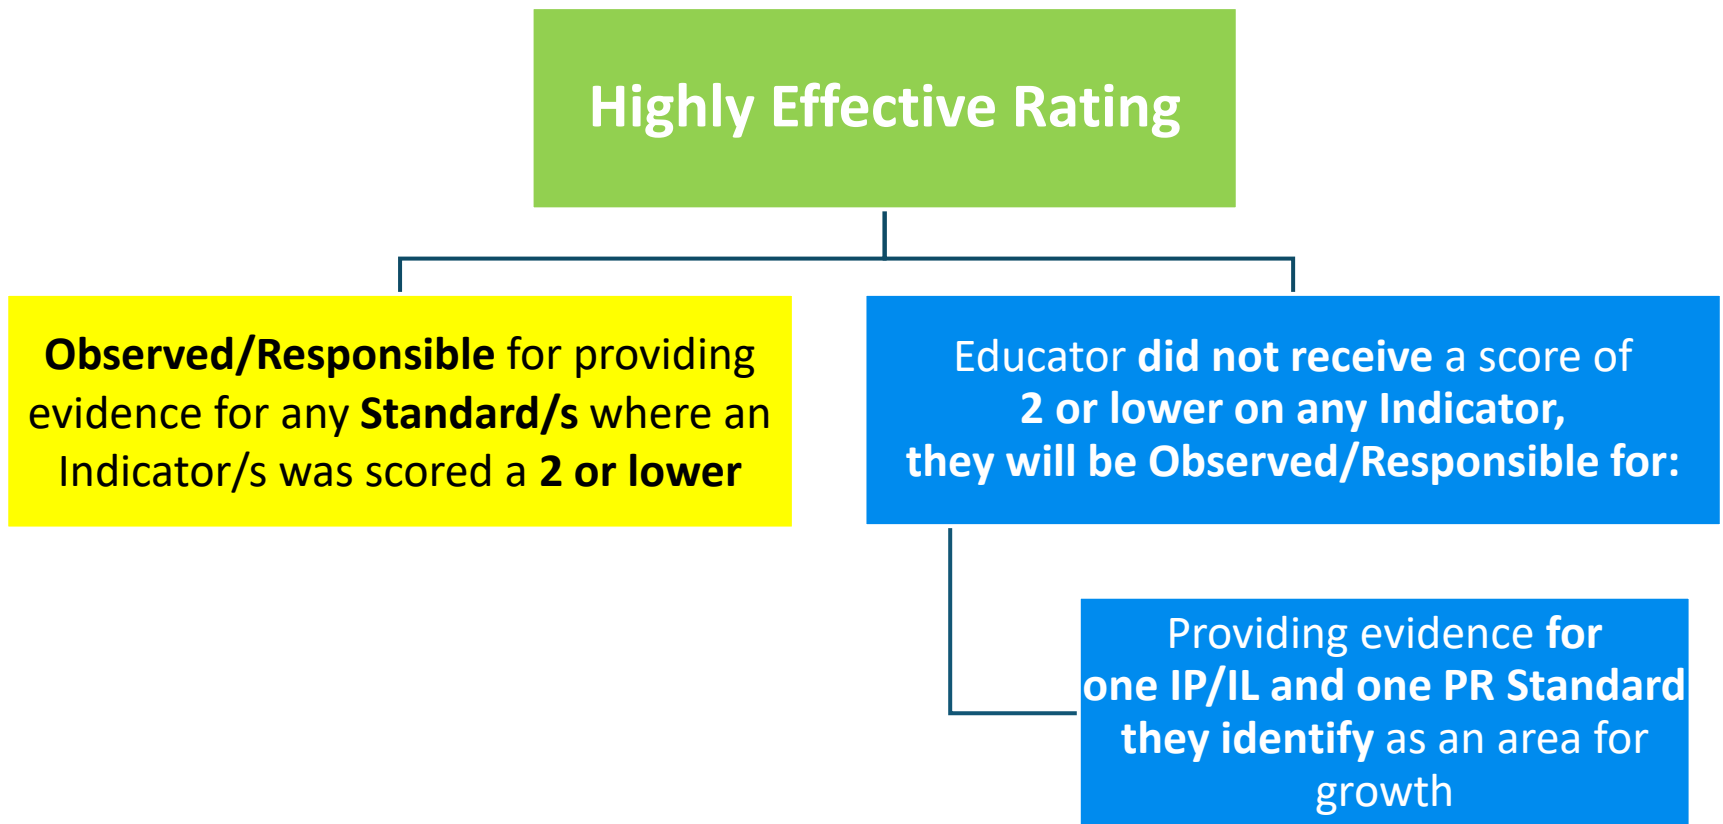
Highly Effective Rating

Observed/Responsible for providing evidence for any Standard/s where an Indicator/s was scored a 2 or lower

Educator did not receive a score of 2 or lower on any Indicator, they will be Observed/Responsible for:

Providing evidence for one IP/IL and one PR Standard they identify as an area for growth